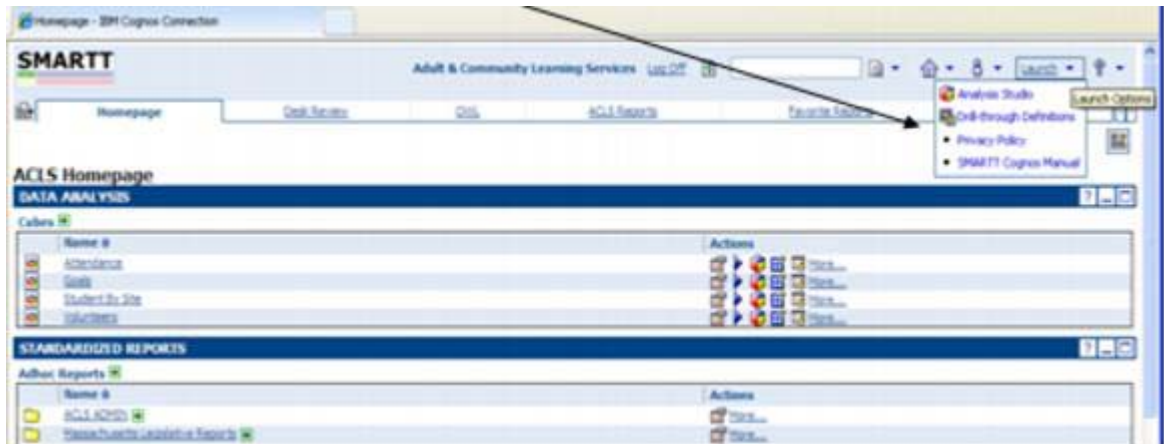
Homepage - IBM Cognos Connection

SMARTT

Adult & Community Learning Services Log Off

Launch

Launch Options

Analysis Studio
Drill-through Definitions
• Privacy Policy
• SMARTT Cognos Manual

Homepage | Desk Review | CNSL | ACLS Reports | Favorite Reports

ACLS Homepage

DATA ANALYSIS

Cubes

| Name | Actions |
|---|---|
| Attendance | More... |
| Goals | More... |
| Student By Site | More... |
| Volunteers | More... |

STANDARDIZED REPORTS

Adhoc Reports

| Name | Actions |
|---|---|
| ACLS ADMIN | More... |
| Massachusetts Legislative Reports | More... |